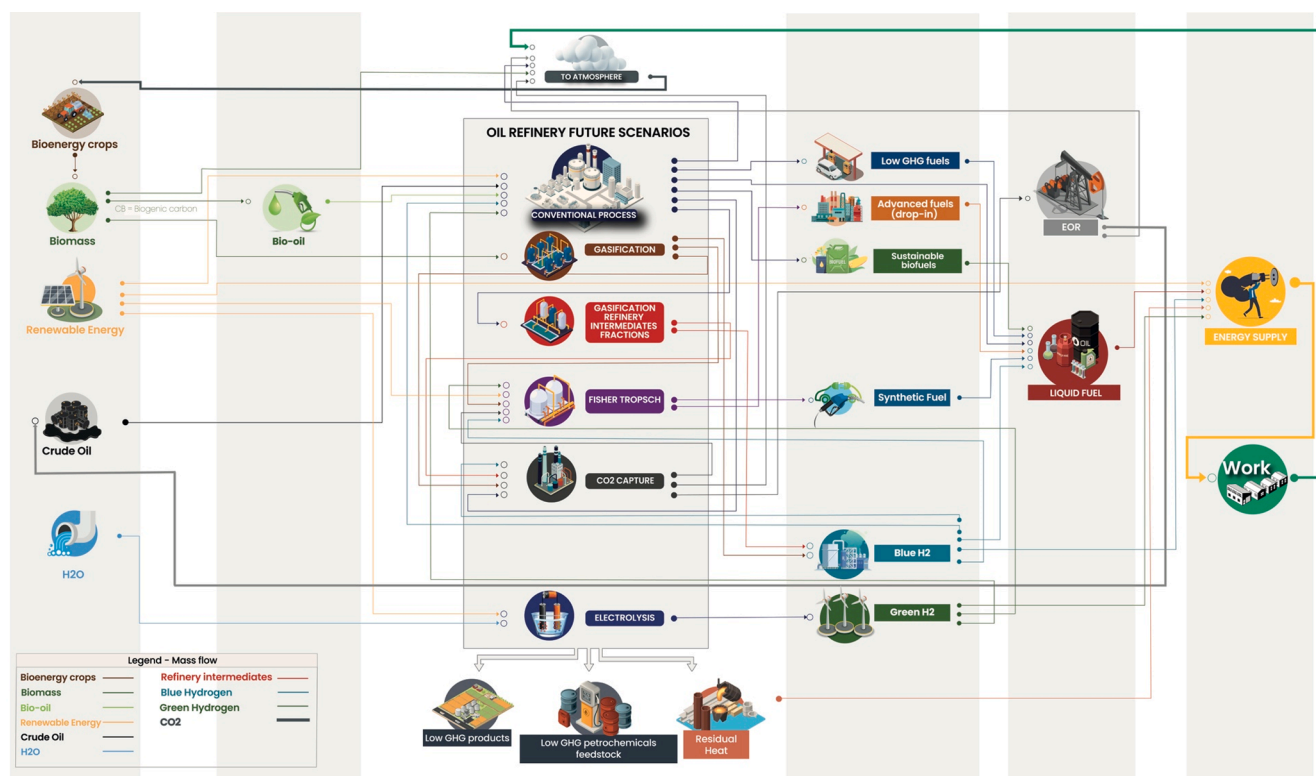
TO ATMOSPHERE

Bioenergy crops

Biomass

CB = Biogenic carbon

Bio-oil

Renewable Energy

Crude Oil

H2O

OIL REFINERY FUTURE SCENARIOS

CONVENTIONAL PROCESS

GASIFICATION

GASIFICATION REFINERY INTERMEDIATES FRACTIONS

FISHER TROPSCH

CO2 CAPTURE

ELECTROLYSIS

Low GHG fuels

Advanced fuels (drop-in)

Sustainable biofuels

Synthetic Fuel

Blue H2

Green H2

EOR

OIL

LIQUID FUEL

ENERGY SUPPLY

Work

Low GHG products

Low GHG petrochemicals feedstock

Residual Heat

Legend - Mass flow

| | |
|---|---|
| Bioenergy crops | Refinery intermediates |
| Biomass | Blue Hydrogen |
| Bio-oil | Green Hydrogen |
| Renewable Energy | CO2 |
| Crude Oil | |
| H2O | |